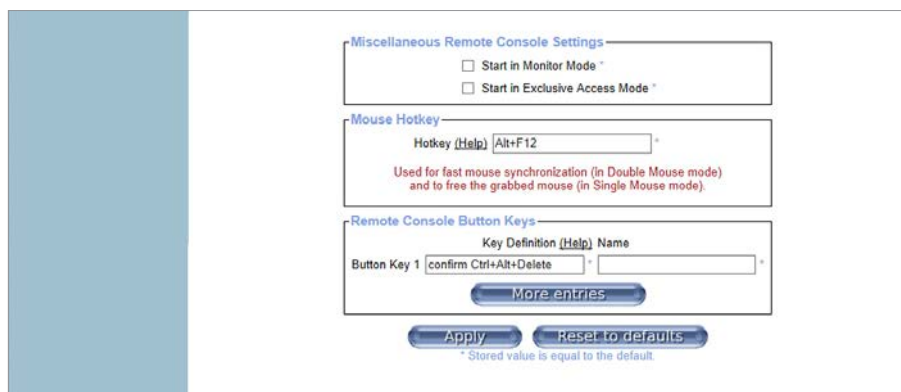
Miscellaneous Remote Console Settings

Start in Monitor Mode *

Start in Exclusive Access Mode *

Mouse Hotkey

Hotkey (Help) Alt+F12 *

Used for fast mouse synchronization (in Double Mouse mode) and to free the grabbed mouse (in Single Mouse mode).

Remote Console Button Keys

Key Definition (Help) Name

Button Key 1 confirm Ctrl+Alt+Delete * *

More entries

Apply Reset to defaults

* Stored value is equal to the default.